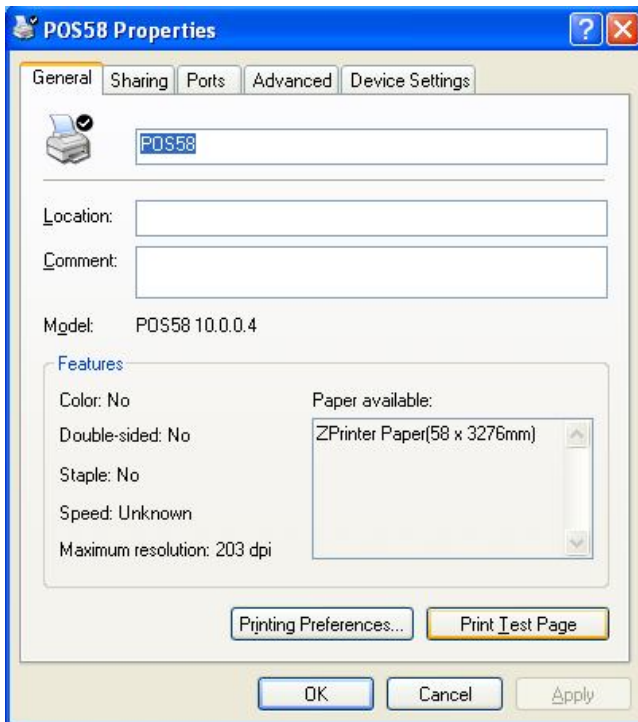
POS58 Properties

General | Sharing | Ports | Advanced | Device Settings

POS58

Location:

Comment:

Model: POS58 10.0.0.4

Features

Color: No

Double-sided: No

Staple: No

Speed: Unknown

Maximum resolution: 203 dpi

Paper available:

ZPrinter Paper(58 x 3276mm)

Printing Preferences...

Print Test Page

OK

Cancel

Apply